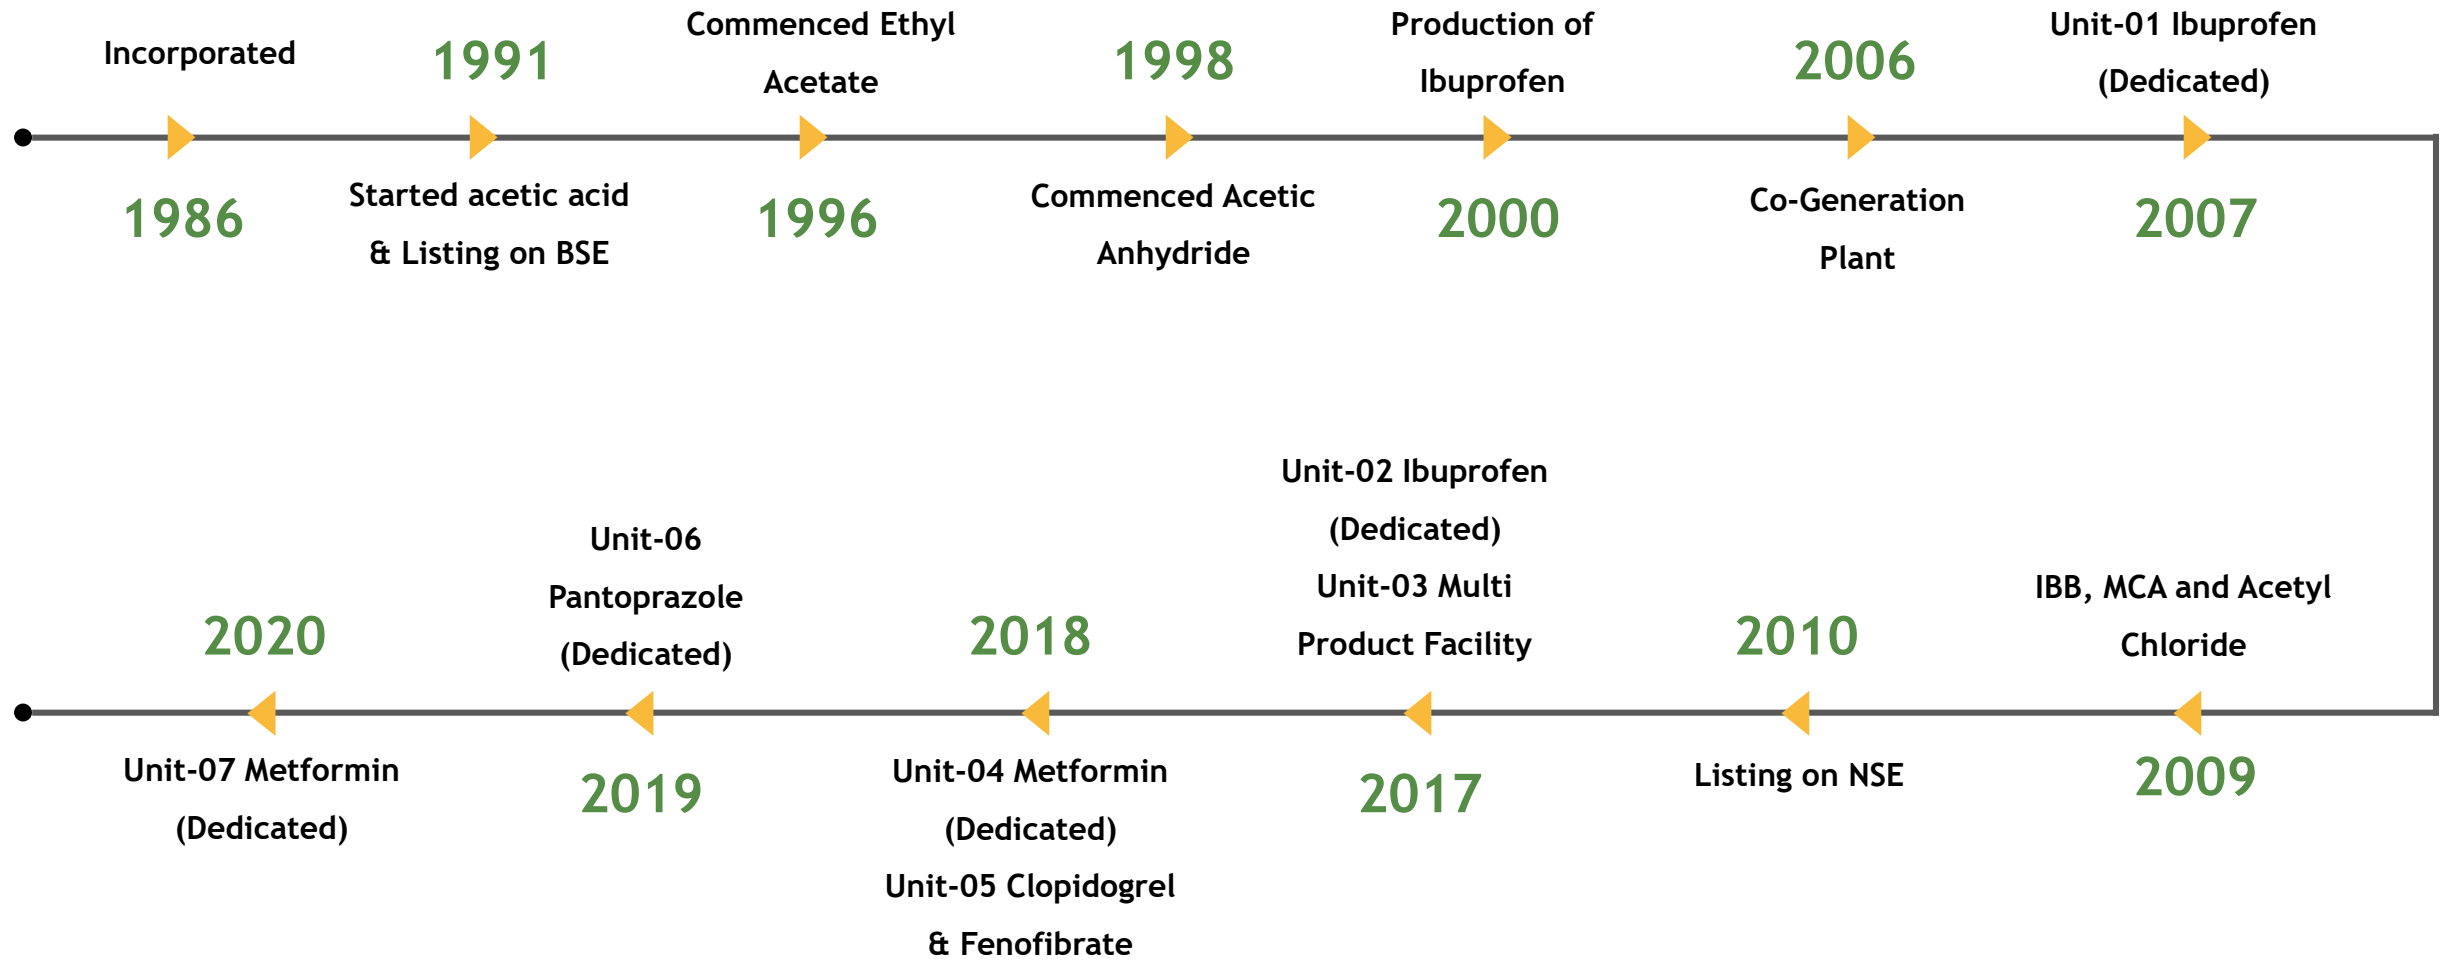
1986
Incorporated

1991
Started acetic acid & Listing on BSE

1996
Commenced Ethyl Acetate

1998
Commenced Acetic Anhydride

2000
Production of Ibuprofen

2006
Co-Generation Plant

2007
Unit-01 Ibuprofen (Dedicated)

2009
IBB, MCA and Acetyl Chloride

2010
Listing on NSE

2017
Unit-02 Ibuprofen (Dedicated)
Unit-03 Multi Product Facility

2018
Unit-04 Metformin (Dedicated)
Unit-05 Clopidogrel & Fenofibrate

2019
Unit-06 Pantoprazole (Dedicated)

2020
Unit-07 Metformin (Dedicated)